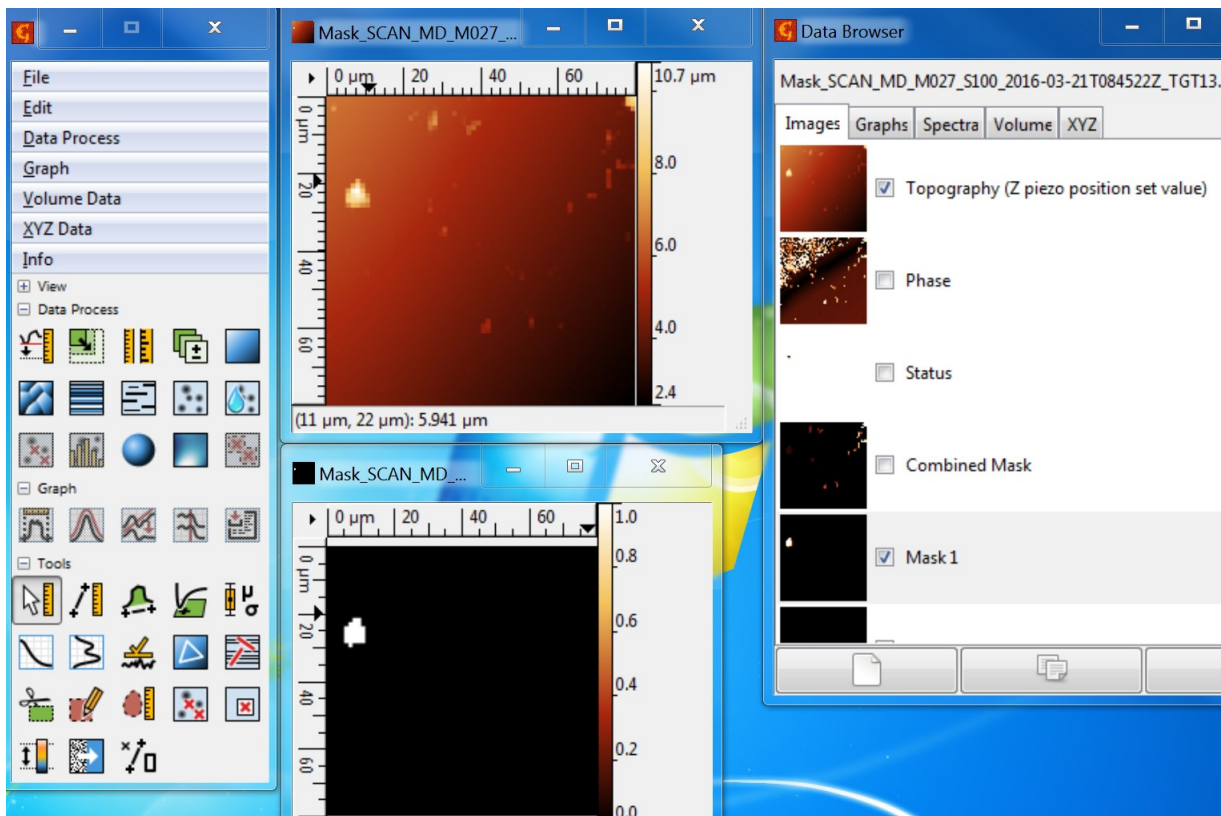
File
Edit
Data Process
Graph
Volume Data
XYZ Data
Info
View
Data Process
Graph
Tools

Mask_SCAN_MD_M027_...
0 μm 20 40 60
0 μm 20 40 60
10.7 μm
8.0
6.0
4.0
2.4
(11 μm, 22 μm): 5.941 μm

Mask_SCAN_MD_...
0 μm 20 40 60
0 μm 20 40 60
1.0
0.8
0.6
0.4
0.2
0.0

Data Browser
Mask_SCAN_MD_M027_S100_2016-03-21T084522Z_TGT13.
Images | Graphs | Spectra | Volume | XYZ
Topography (Z piezo position set value)
Phase
Status
Combined Mask
Mask 1